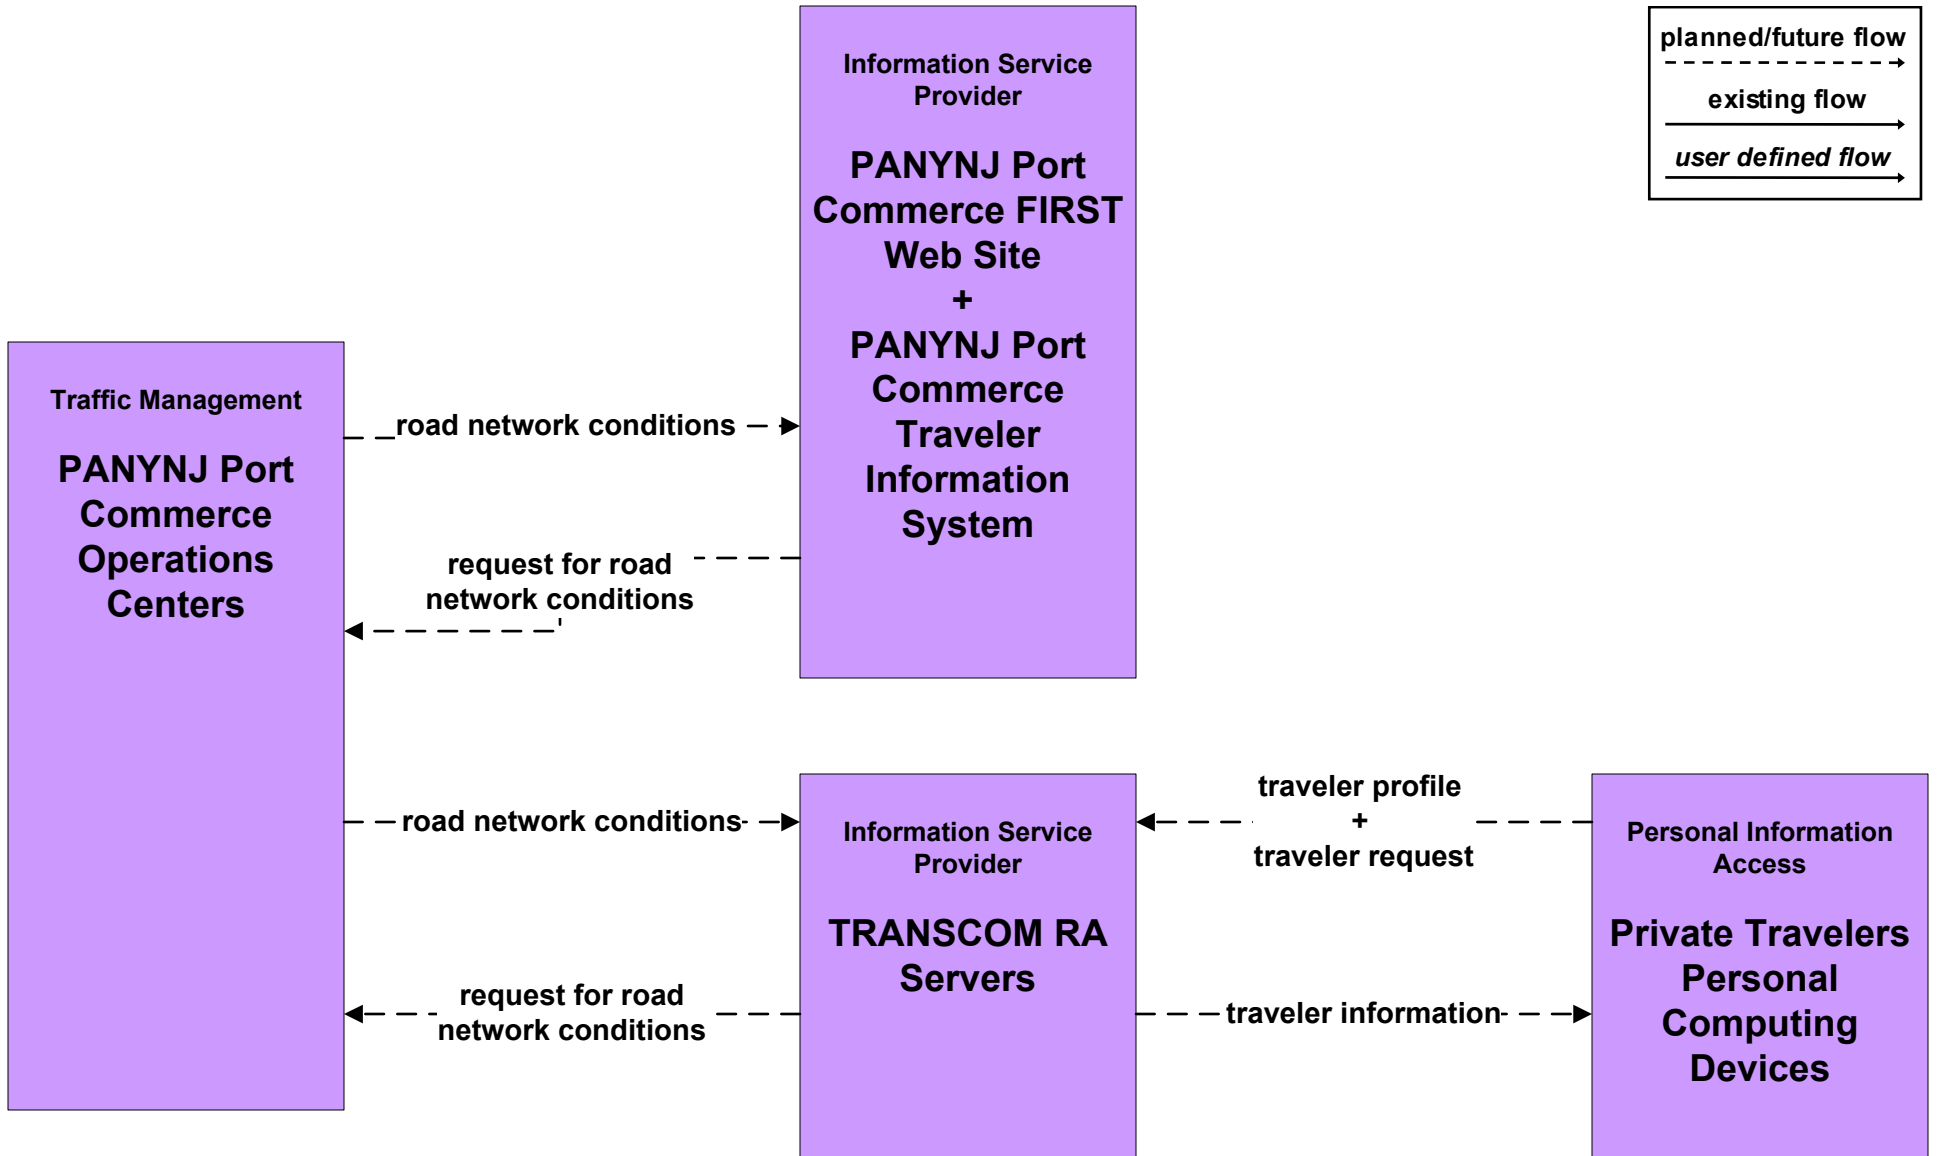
planned/future flow

existing flow

user defined flow

Information Service Provider

PANYNJ Port Commerce FIRST Web Site
+
PANYNJ Port Commerce Traveler Information System

Traffic Management

PANYNJ Port Commerce Operations Centers

road network conditions

request for road network conditions

road network conditions

request for road network conditions

Information Service Provider

TRANSCOM RA Servers

traveler profile
+
traveler request

traveler information

Personal Information Access

Private Travelers Personal Computing Devices